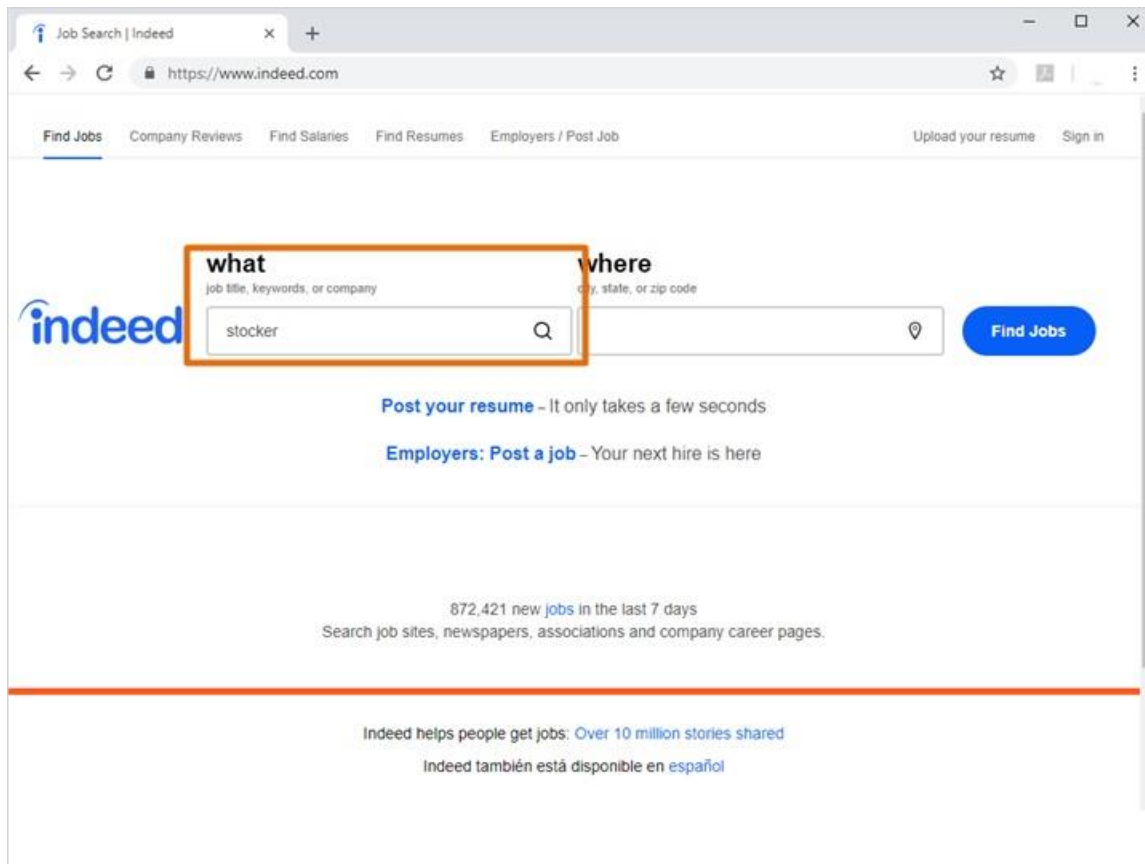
Job Search | Indeed

https://www.indeed.com

Find Jobs Company Reviews Find Salaries Find Resumes Employers / Post Job Upload your resume Sign in

indeed

what
job title, keywords, or company

stocker

where
city, state, or zip code

Find Jobs

Post your resume - It only takes a few seconds

Employers: Post a job - Your next hire is here

872,421 new jobs in the last 7 days
Search job sites, newspapers, associations and company career pages.

Indeed helps people get jobs: Over 10 million stories shared

Indeed también está disponible en español